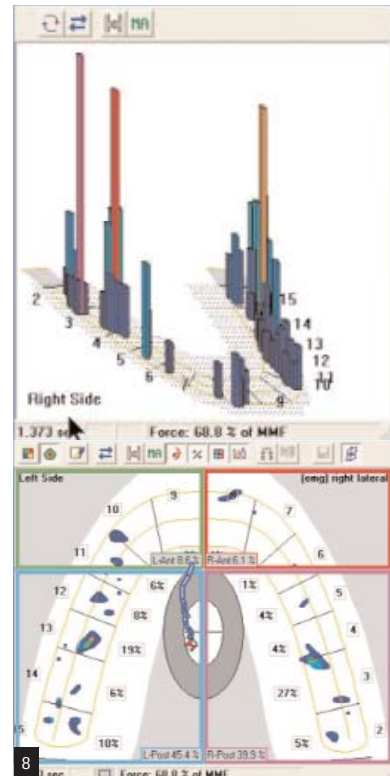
MA

2
3
4
5
6
7
8
9
10
11
12
13
14
15

Right Side

1.373 sec   Force: 68.8 % of MMF

MA

Left Side

(emg) right lateral

9
10
11
7
6

L-Ant 8.6 %
R-Ant 6.1 %

12
13
14
15
6%
8%
19%
6%
18%

1%
5
4%
4
4%
27%
3
5%
2

L-Post 45.4 %
R-Post 39.9 %

8

1 sec   Force: 68.8 % of MMF